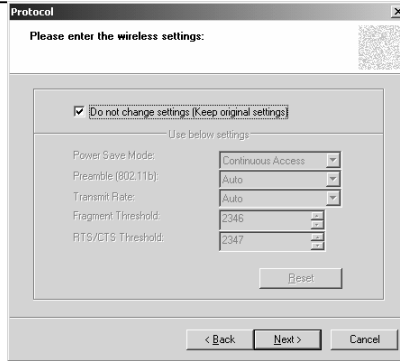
Protocol
×
Please enter the wireless settings:

☑ Do not change settings (Keep original settings)

Use below settings

Power Save Mode: Continuous Access
Preamble (802.11b): Auto
Transmit Rate: Auto
Fragment Threshold: 2346
RTS/CTS Threshold: 2347

Reset

< Back Next > Cancel